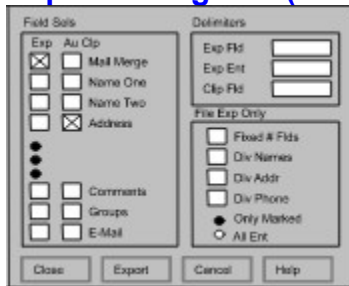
Field Sets
Exp Au Clp
Mail Merge
Name One
Name Two
Address
Comments
Groups
E-Mail

Delimiters
Exp Fld
Exp Ent
Clp Fld

File Exp Only
Fixed # Flds
Div Names
Div Addr
Div Phone
Only Marked
All Ent

Close
Export
Cancel
Help